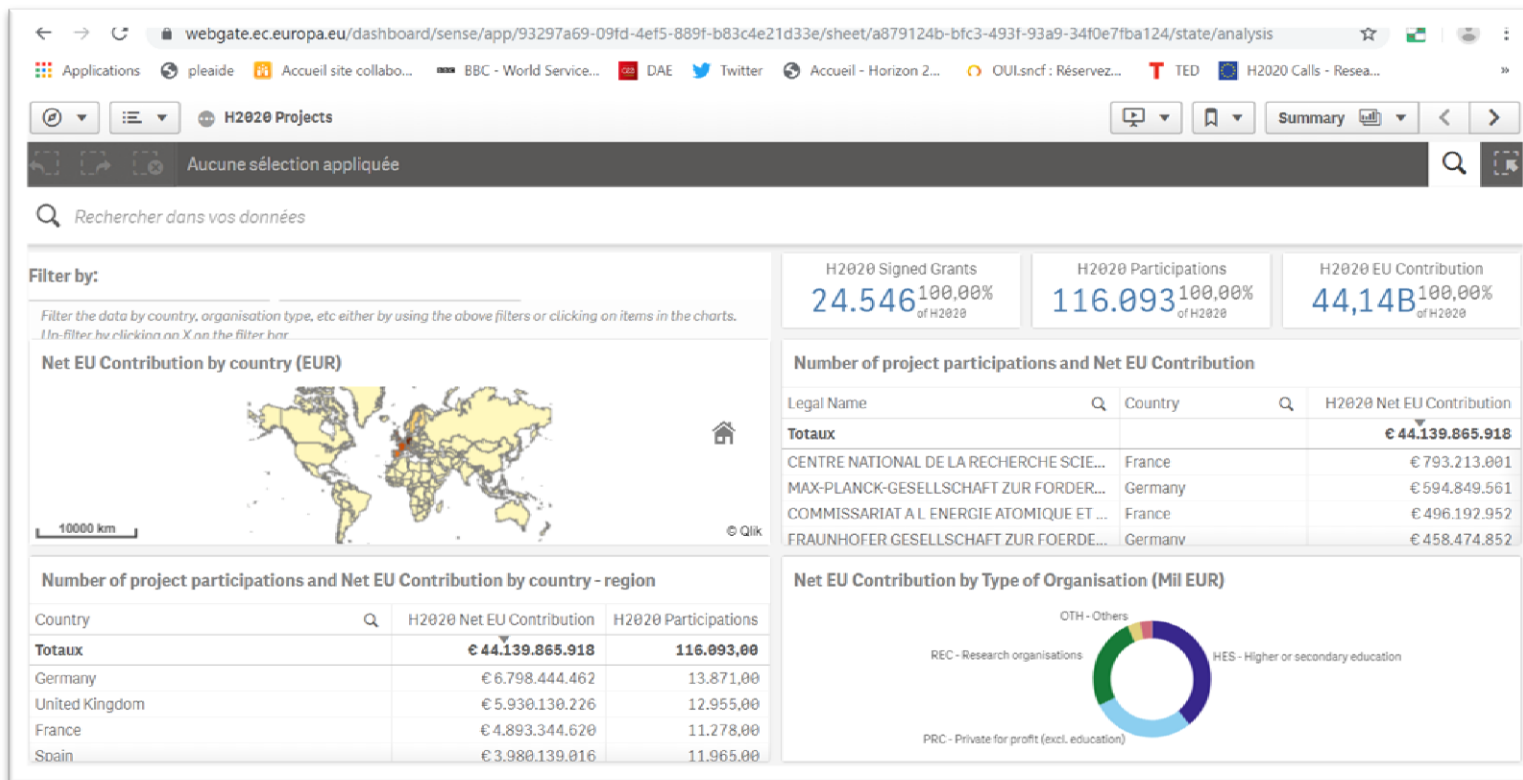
webgate.ec.europa.eu/dashboard/sense/app/93297a69-09fd-4ef5-889f-b83c4e21d33e/sheet/a879124b-bfc3-493f-93a9-34f0e7fba124/state/analysis

Applications pleaide Accueil site collabo... BBC - World Service... DAE Twitter Accueil - Horizon 2... OUI.sncf : Réservez... TED H2020 Calls - Resea...

H2020 Projects

Summary

Aucune sélection appliquée

Rechercher dans vos données

Filter by:

Filter the data by country, organisation type, etc either by using the above filters or clicking on items in the charts. Un-filter by clicking on X on the filter bar

H2020 Signed Grants
24.546 100,00% of H2020

H2020 Participations
116.093 100,00% of H2020

H2020 EU Contribution
44,14B 100,00% of H2020

Net EU Contribution by country (EUR)

10000 km

© Qlik

Number of project participations and Net EU Contribution

| Legal Name | Country | H2020 Net EU Contribution |
|---|---|---|
| Totaux | | € 44.139.865.918 |
| CENTRE NATIONAL DE LA RECHERCHE SCIE... | France | € 793.213.001 |
| MAX-PLANCK-GESELLSCHAFT ZUR FORDER... | Germany | € 594.849.561 |
| COMMISSARIAT A L ENERGIE ATOMIQUE ET ... | France | € 496.192.952 |
| FRAUNHOFER GESELLSCHAFT ZUR FOERDE... | Germany | € 458.474.852 |

Number of project participations and Net EU Contribution by country - region

| Country | H2020 Net EU Contribution | H2020 Participations |
|---|---|---|
| Totaux | € 44.139.865.918 | 116.093,00 |
| Germany | € 6.798.444.462 | 13.871,00 |
| United Kingdom | € 5.930.130.226 | 12.955,00 |
| France | € 4.893.344.620 | 11.278,00 |
| Spain | € 3.980.139.016 | 11.965,00 |

Net EU Contribution by Type of Organisation (Mil EUR)

OTH - Others
REC - Research organisations
HES - Higher or secondary education
PRC - Private for profit (excl. education)